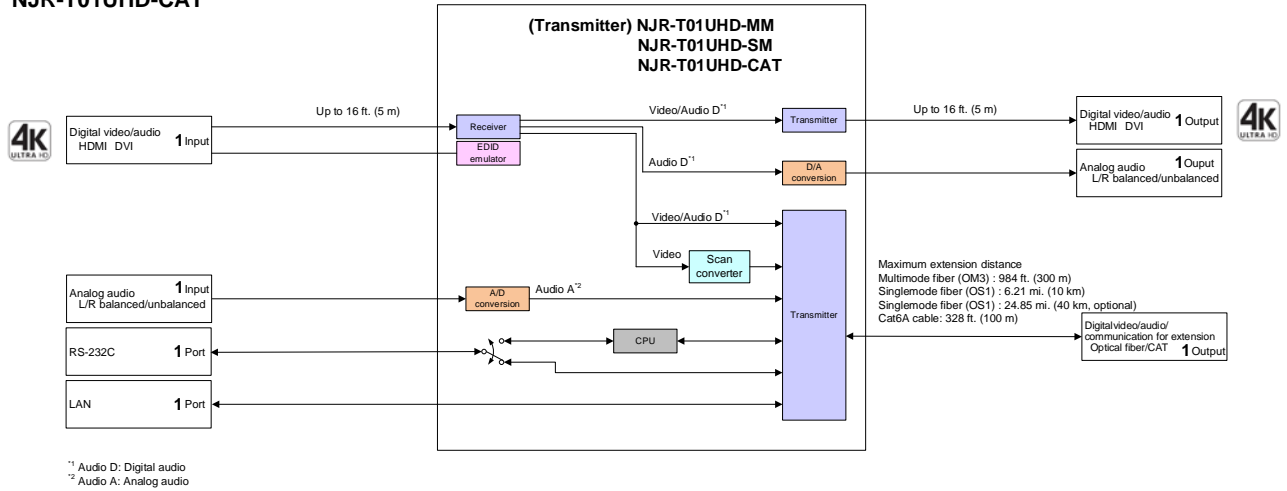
NJR-T01UHD-CAT

(Transmitter) NJR-T01UHD-MM
NJR-T01UHD-SM
NJR-T01UHD-CAT

4K ULTRA HD

Digital video/audio HDMI DVI 1 Input

Up to 16 ft. (5 m)

Receiver

EDID emulator

Video/Audio D$^{*1}$

Transmitter

Up to 16 ft. (5 m)

Digital video/audio HDMI DVI 1 Output

4K ULTRA HD

Audio D$^{*1}$

D/A conversion

Analog audio L/R balanced/unbalanced 1 Ouput

Video/Audio D$^{*1}$

Video

Scan converter

Maximum extension distance
Multimode fiber (OM3) : 984 ft. (300 m)
Singlemode fiber (OS1) : 6.21 mi. (10 km)
Singlemode fiber (OS1) : 24.85 mi. (40 km, optional)
Cat6A cable: 328 ft. (100 m)

Analog audio L/R balanced/unbalanced 1 Input

A/D conversion

Audio A$^{*2}$

Transmitter

Digitalvideo/audio/ communication for extension Optical fiber/CAT 1 Output

RS-232C 1 Port

CPU

LAN 1 Port

$^{*1}$ Audio D: Digital audio
$^{*2}$ Audio A: Analog audio